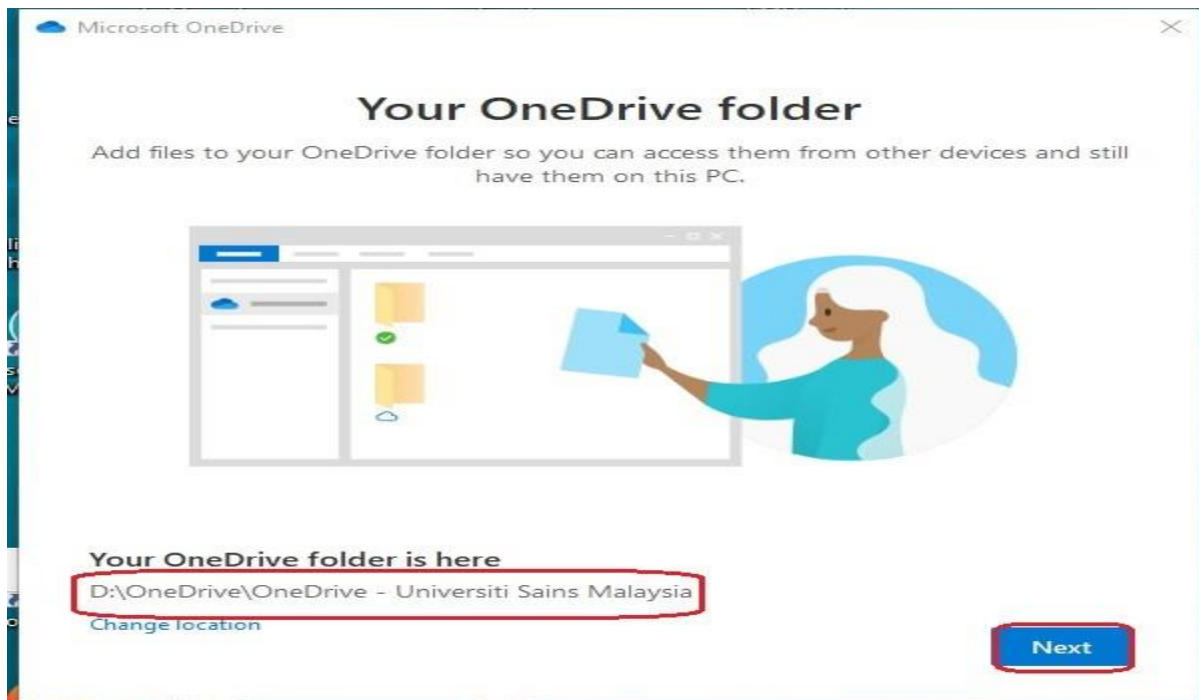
Microsoft OneDrive

Your OneDrive folder

Add files to your OneDrive folder so you can access them from other devices and still have them on this PC.

Your OneDrive folder is here

D:\OneDrive\OneDrive - Universiti Sains Malaysia

Change location

Next